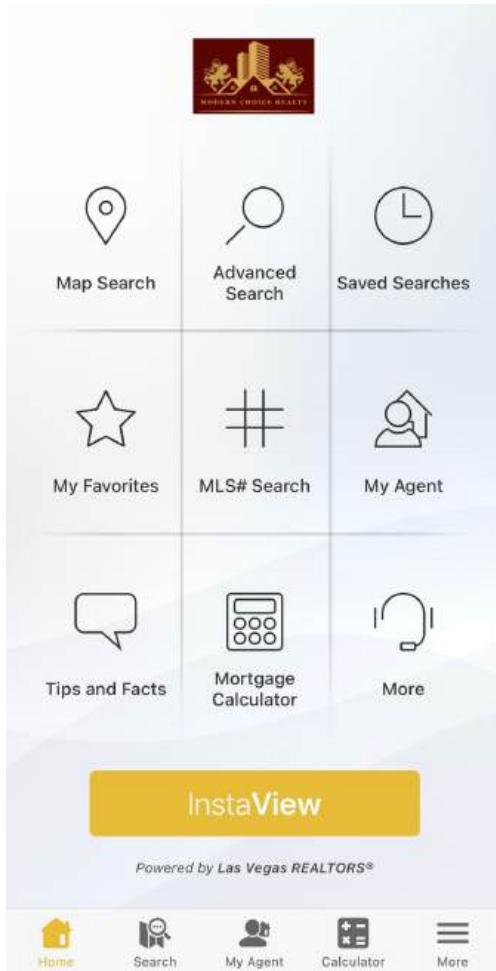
MODERN CHOICE REALTY

Map Search

Advanced Search

Saved Searches

My Favorites

MLS# Search

My Agent

Tips and Facts

Mortgage Calculator

More

InstaView

Powered by Las Vegas REALTORS®

Home

Search

My Agent

Calculator

More